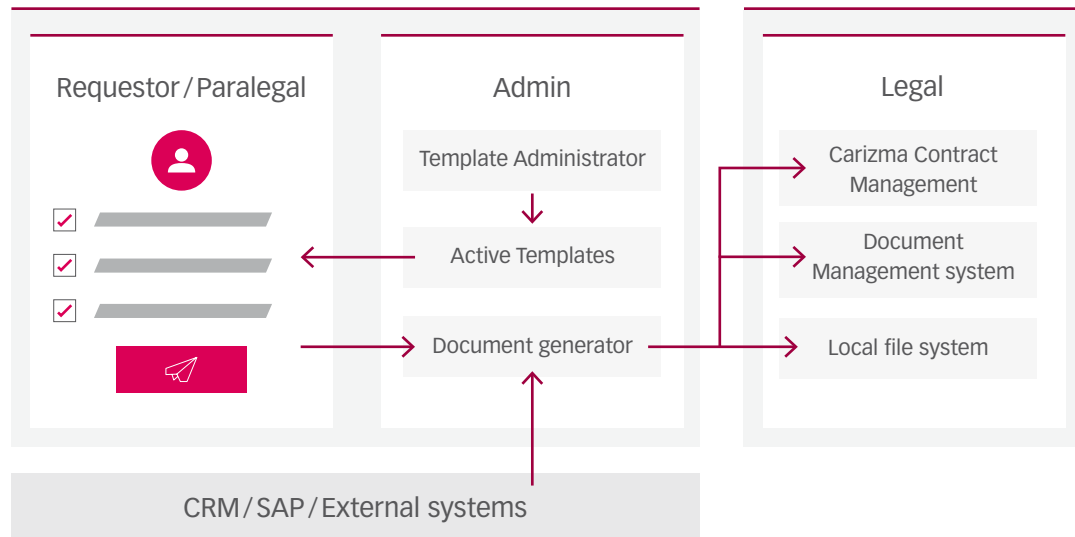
Requestor / Paralegal

Admin

Template Administrator

Active Templates

Document generator

Legal

Carizma Contract Management

Document Management system

Local file system

CRM / SAP / External systems